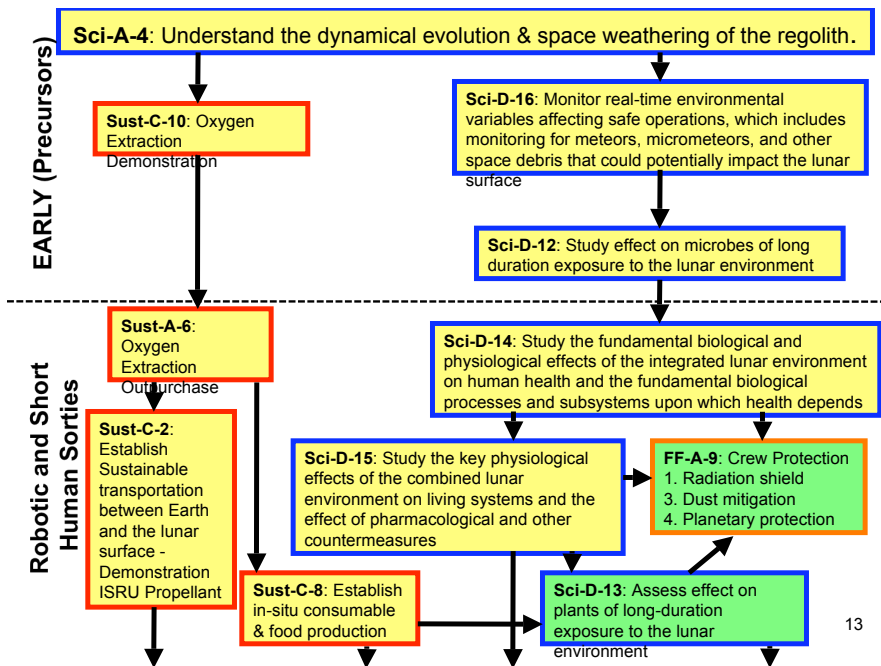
**Sci-A-4**: Understand the dynamical evolution & space weathering of the regolith.

EARLY (Precursors)

**Sust-C-10**: Oxygen Extraction Demonstration

**Sci-D-16**: Monitor real-time environmental variables affecting safe operations, which includes monitoring for meteors, micrometeoros, and other space debris that could potentially impact the lunar surface

**Sci-D-12**: Study effect on microbes of long duration exposure to the lunar environment

Robotic and Short Human Sorties

**Sust-A-6**: Oxygen Extraction Outpurchase

**Sci-D-14**: Study the fundamental biological and physiological effects of the integrated lunar environment on human health and the fundamental biological processes and subsystems upon which health depends

**Sust-C-2**: Establish Sustainable transportation between Earth and the lunar surface - Demonstration ISRU Propellant

**Sci-D-15**: Study the key physiological effects of the combined lunar environment on living systems and the effect of pharmacological and other countermeasures

**FF-A-9**: Crew Protection
1. Radiation shield
3. Dust mitigation
4. Planetary protection

**Sust-C-8**: Establish in-situ consumable & food production

**Sci-D-13**: Assess effect on plants of long-duration exposure to the lunar environment

13